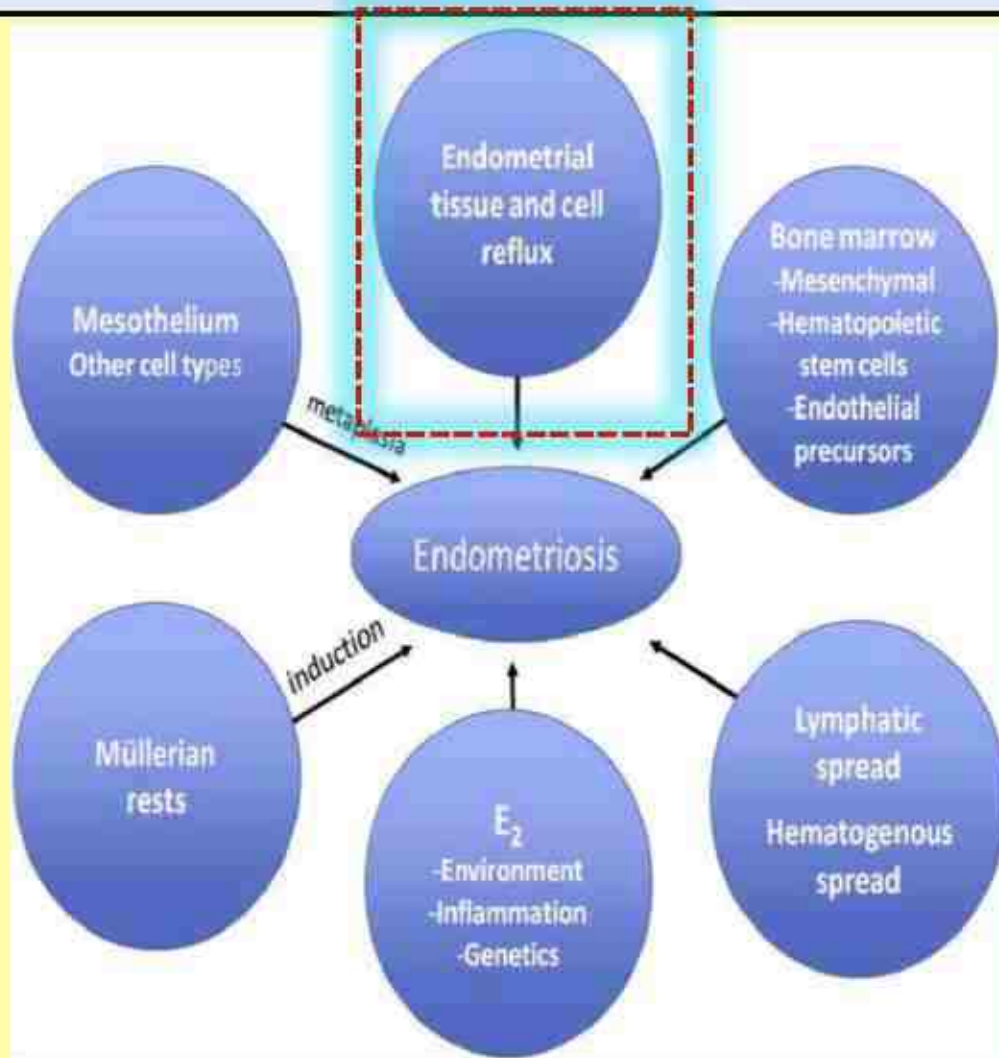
Endometrial tissue and cell reflux

Mesothelium
Other cell types

metaplasia

Bone marrow
-Mesenchymal
-Hematopoietic stem cells
-Endothelial precursors

Endometriosis

induction

Müllerian rests

$E_2$
-Environment
-Inflammation
-Genetics

Lymphatic spread
Hematogenous spread